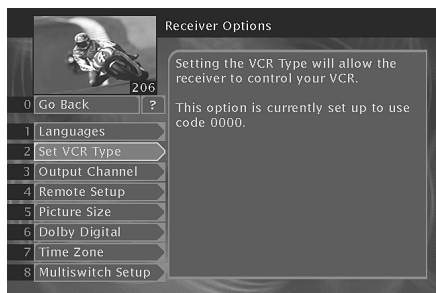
Receiver Options

206

0 Go Back ?

1 Languages
2 Set VCR Type
3 Output Channel
4 Remote Setup
5 Picture Size
6 Dolby Digital
7 Time Zone
8 Multiswitch Setup

Setting the VCR Type will allow the receiver to control your VCR.

This option is currently set up to use code 0000.